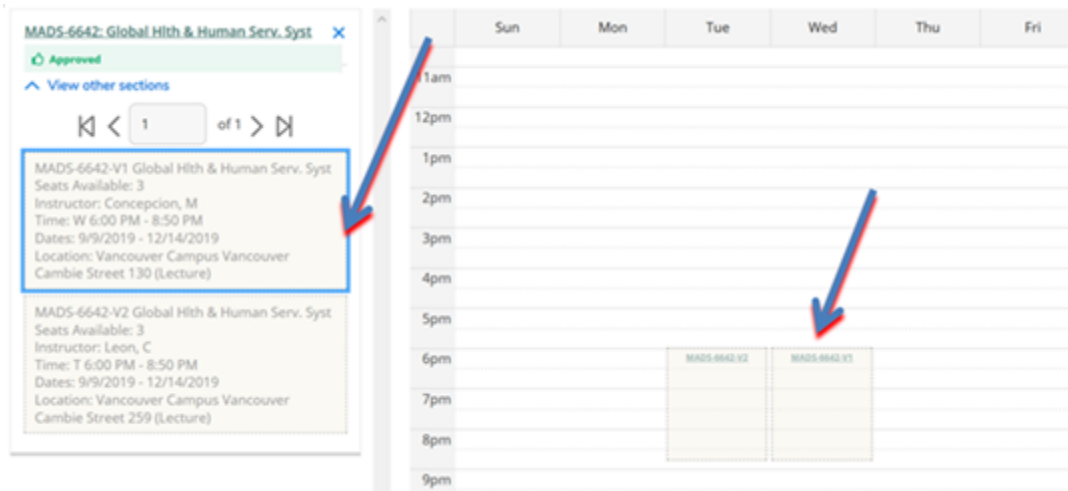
MADS-6642: Global Hlth & Human Serv. Syst ✕

Approved

View other sections

1 of 1

MADS-6642-V1 Global Hlth & Human Serv. Syst
Seats Available: 3
Instructor: Concepcion, M
Time: W 6:00 PM - 8:50 PM
Dates: 9/9/2019 - 12/14/2019
Location: Vancouver Campus Vancouver Cambie Street 130 (Lecture)

MADS-6642-V2 Global Hlth & Human Serv. Syst
Seats Available: 3
Instructor: Leon, C
Time: T 6:00 PM - 8:50 PM
Dates: 9/9/2019 - 12/14/2019
Location: Vancouver Campus Vancouver Cambie Street 259 (Lecture)

| | Sun | Mon | Tue | Wed | Thu | Fri |
|---|---|---|---|---|---|---|
| 11am | | | | | | |
| 12pm | | | | | | |
| 1pm | | | | | | |
| 2pm | | | | | | |
| 3pm | | | | | | |
| 4pm | | | | | | |
| 5pm | | | | | | |
| 6pm | | | MADS-6642-V2 | MADS-6642-V1 | | |
| 7pm | | | | | | |
| 8pm | | | | | | |
| 9pm | | | | | | |